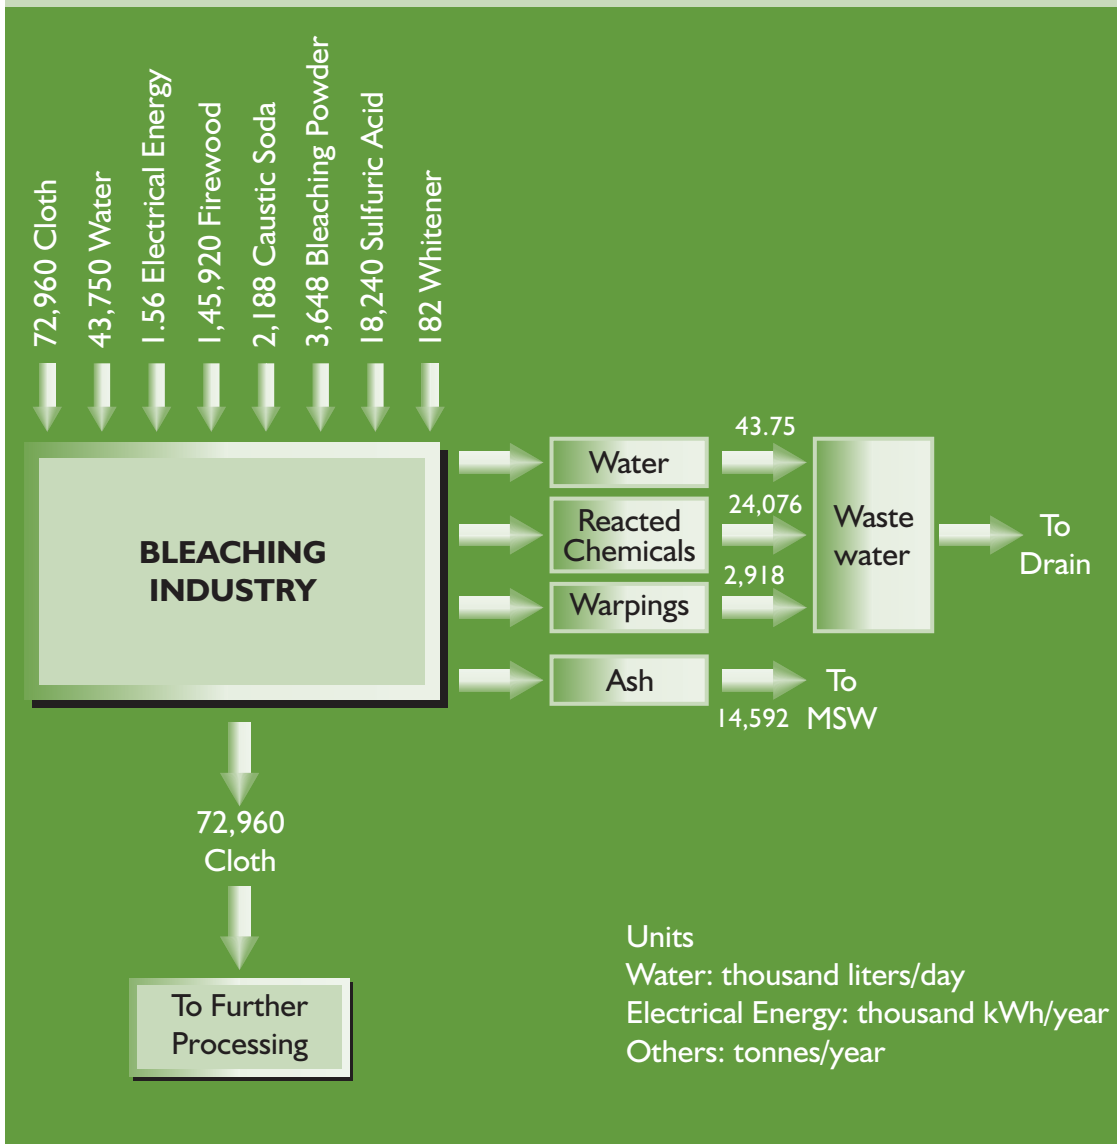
72,960 Cloth
43,750 Water
1.56 Electrical Energy
1,45,920 Firewood
2,188 Caustic Soda
3,648 Bleaching Powder
18,240 Sulfuric Acid
182 Whitener

BLEACHING INDUSTRY

Water
43.75
Reacted Chemicals
24,076
Warpings
2,918
Waste water
To Drain
Ash
14,592
To MSW

72,960 Cloth

To Further Processing

Units
Water: thousand liters/day
Electrical Energy: thousand kWh/year
Others: tonnes/year